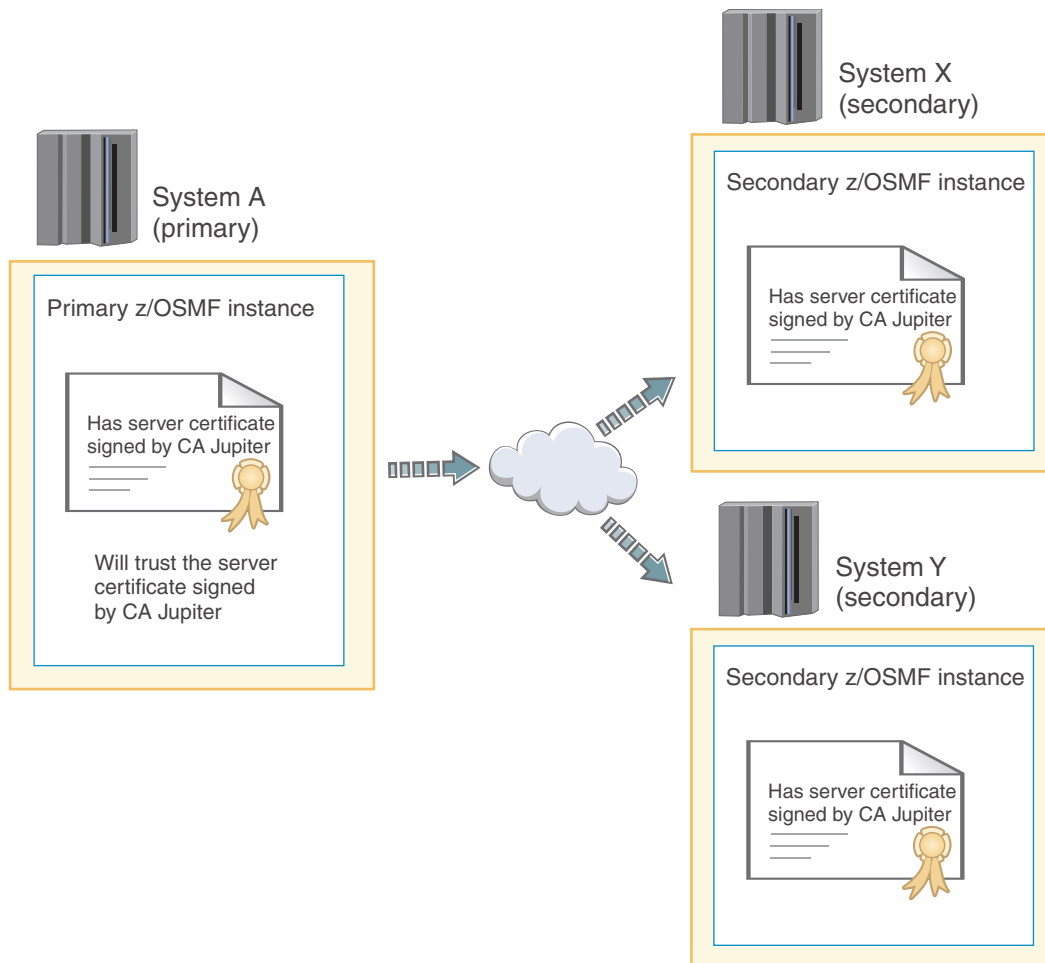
System A
(primary)

Primary z/OSMF instance

Has server certificate signed by CA Jupiter

Will trust the server certificate signed by CA Jupiter

System X
(secondary)

Secondary z/OSMF instance

Has server certificate signed by CA Jupiter

System Y
(secondary)

Secondary z/OSMF instance

Has server certificate signed by CA Jupiter